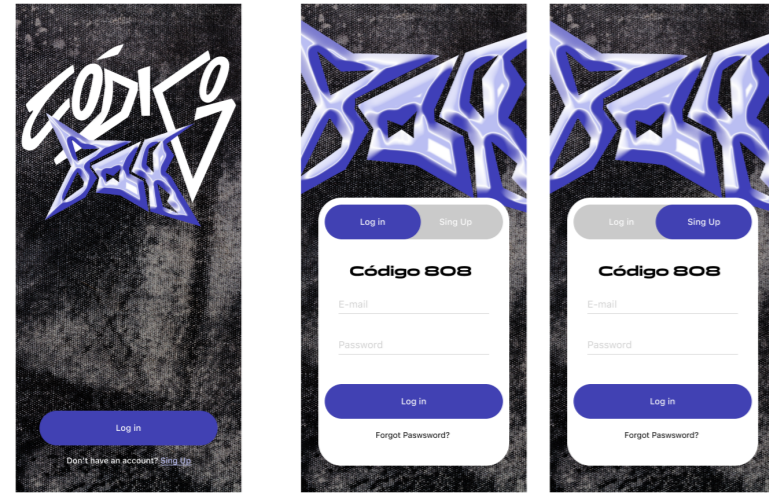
CÓDIGO
808

Log in

Don't have an account? Sing Up

808

Log in

Sing Up

Código 808

E-mail

Password

Log in

Forgot Paswsword?

808

Log in

Sing Up

Código 808

E-mail

Password

Log in

Forgot Paswsword?